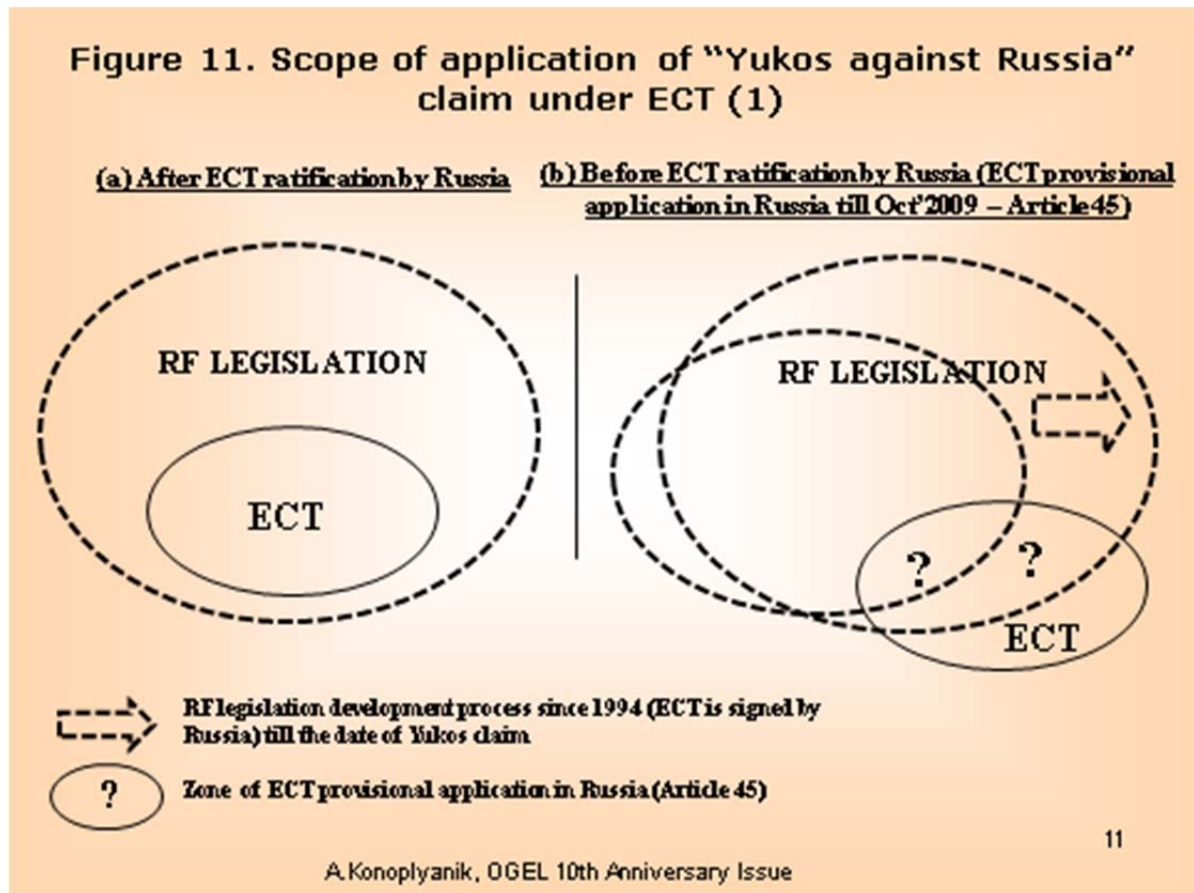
Figure 11. Scope of application of "Yukos against Russia" claim under ECT (1)

(a) After ECT ratification by Russia

(b) Before ECT ratification by Russia (ECT provisional application in Russia till Oct'2009 – Article 45)

RF LEGISLATION

ECT

RF LEGISLATION

?

?

ECT

RF legislation development process since 1994 (ECT is signed by Russia) till the date of Yukos claim

?

Zone of ECT provisional application in Russia (Article 45)

11

A.Konoplyanik, OGEL 10th Anniversary Issue